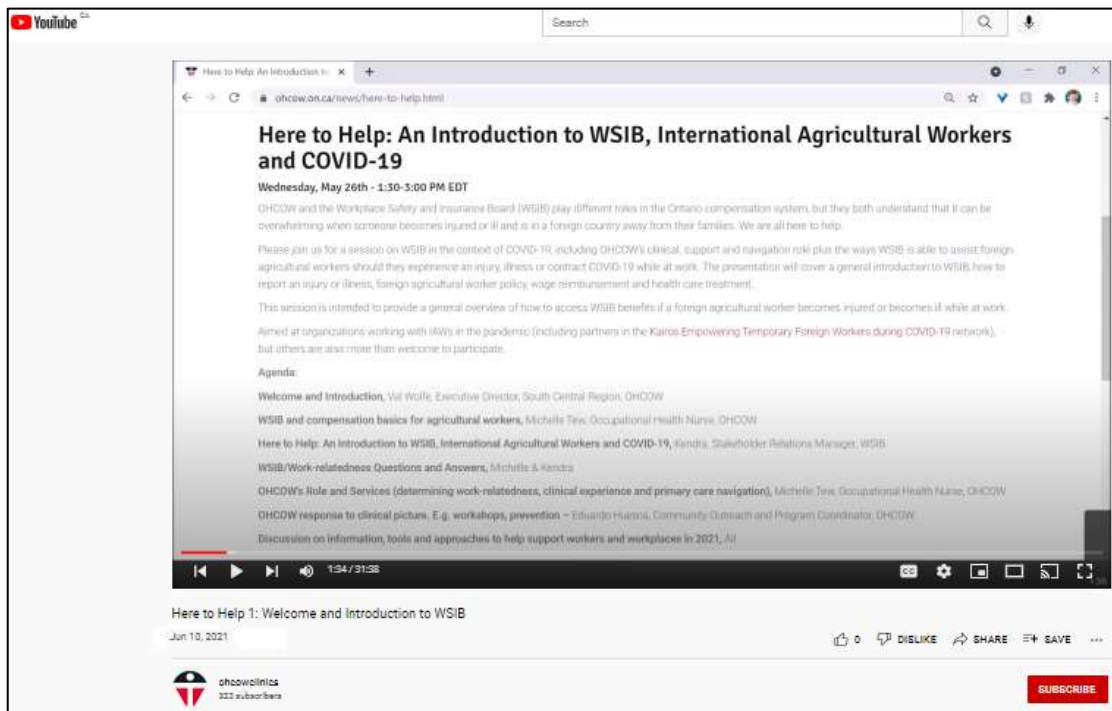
YouTube CA

Search

Here to Help: An Introduction to ×

ohcow.on.ca/news/here-to-help.html

Here to Help: An Introduction to WSIB, International Agricultural Workers and COVID-19

Wednesday, May 26th - 1:30-3:00 PM EDT

OHCOW and the Workplace Safety and Insurance Board (WSIB) play different roles in the Ontario compensation system, but they both understand that it can be overwhelming when someone becomes injured or ill and is in a foreign country away from their families. We are all here to help.

Please join us for a session on WSIB in the context of COVID-19, including OHCOW's clinical, support and navigation role plus the ways WSIB is able to assist foreign agricultural workers should they experience an injury, illness or contract COVID-19 while at work. The presentation will cover a general introduction to WSIB, how to report an injury or illness, foreign agricultural worker policy, wage reimbursement and health care treatment.

This session is intended to provide a general overview of how to access WSIB benefits if a foreign agricultural worker becomes injured or becomes ill while at work.

Aimed at organizations working with IAWs in the pandemic (including partners in the Kairos Empowering Temporary Foreign Workers during COVID-19 network), but others are also more than welcome to participate.

Agenda:

Welcome and Introduction, Val Wolfe, Executive Director, South Central Region, OHCOW

WSIB and compensation basics for agricultural workers, Michelle Tew, Occupational Health Nurse, OHCOW

Here to Help: An Introduction to WSIB, International Agricultural Workers and COVID-19, Kendra, Stakeholder Relations Manager, WSIB

WSIB/Work-relatedness Questions and Answers, Michelle & Kendra

OHCOW's Role and Services (determining work-relatedness, clinical experience and primary care navigation), Michelle Tew, Occupational Health Nurse, OHCOW

OHCOW response to clinical picture. E.g. workshops, prevention – Eduardo Huesca, Community Outreach and Program Coordinator, OHCOW

Discussion on information, tools and approaches to help support workers and workplaces in 2021, All

1:34 / 31:38

Here to Help 1: Welcome and Introduction to WSIB

Jun 10, 2021

0 DISLIKE SHARE SAVE

ohcowclinics
322 subscribers

SUBSCRIBE